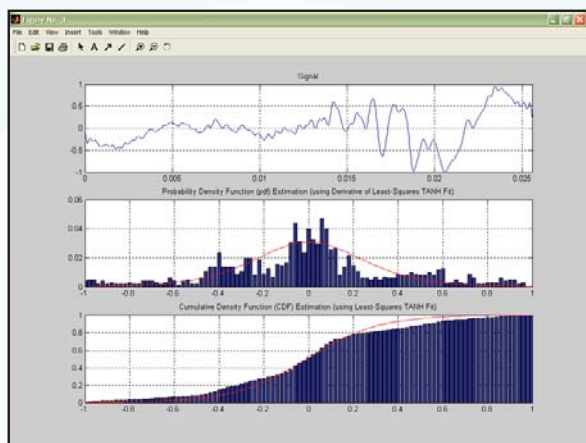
Figure No. 3

File Edit View Insert Tools Window Help

Signal

1
0.5
0
-0.5
-1

0
0.005
0.01
0.015
0.02
0.025

Probability Density Function (pdf) Estimation (using Derivative of Least-Squares TANH Fit)

0.06
0.04
0.02
0

-1
-0.8
-0.6
-0.4
-0.2
0
0.2
0.4
0.6
0.8
1

Cumulative Density Function (CDF) Estimation (using Least-Squares TANH Fit)

1
0.8
0.6
0.4
0.2
0

-1
-0.8
-0.6
-0.4
-0.2
0
0.2
0.4
0.6
0.8
1